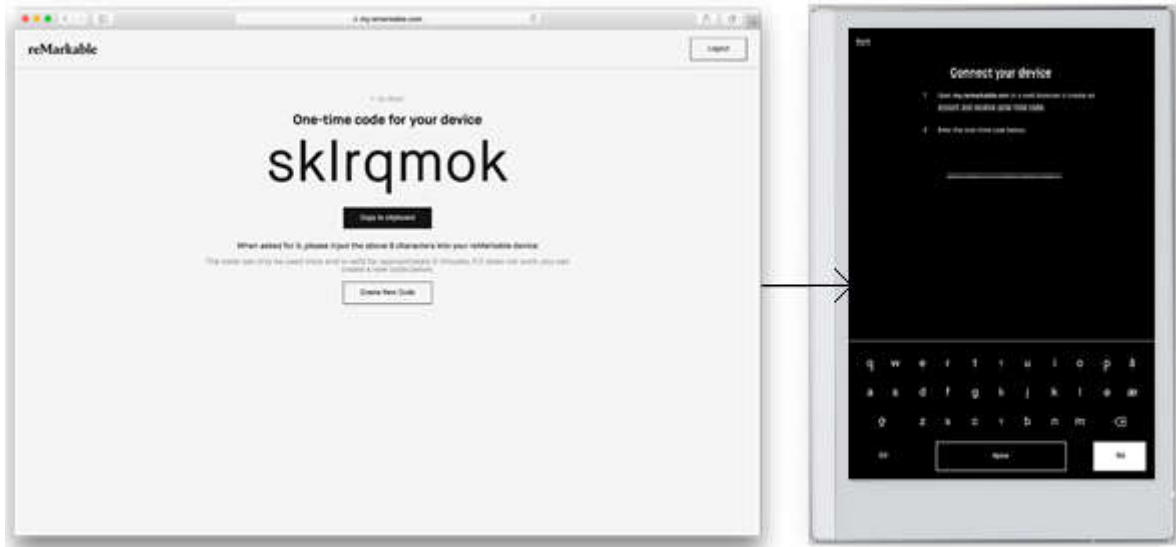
my.remarkable.com

reMarkable

Logout

< Go Back

One-time code for your device

sklrqmok

Copy to clipboard

When asked for it, please input the above 8 characters into your reMarkable device.

The code can only be used once and is valid for approximately 5 minutes. If it does not work, you can create a new code below.

Create New Code

Back

Connect your device

1 Visit my.remarkable.com in a web browser to create an account and receive your one-time code.

2 Enter the one-time code below.

q w e r t y u i o p å

a s d f g h j k l ø æ

z x c v b n m

Space

Ok